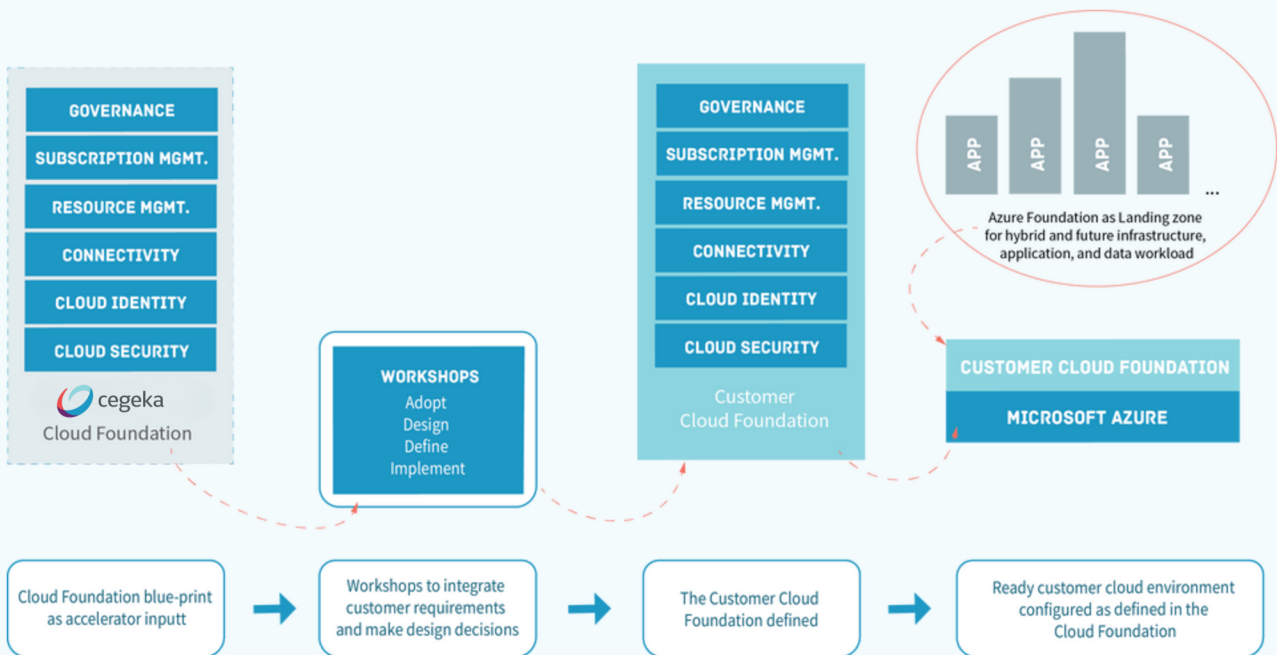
GOVERNANCE
SUBSCRIPTION MGMT.
RESOURCE MGMT.
CONNECTIVITY
CLOUD IDENTITY
CLOUD SECURITY
cegeka
Cloud Foundation

WORKSHOPS
Adopt
Design
Define
Implement

GOVERNANCE
SUBSCRIPTION MGMT.
RESOURCE MGMT.
CONNECTIVITY
CLOUD IDENTITY
CLOUD SECURITY
Customer
Cloud Foundation

APP
APP
APP
APP
...
Azure Foundation as Landing zone for hybrid and future infrastructure, application, and data workload

CUSTOMER CLOUD FOUNDATION
MICROSOFT AZURE

Cloud Foundation blue-print as accelerator inputt

Workshops to integrate customer requirements and make design decisions

The Customer Cloud Foundation defined

Ready customer cloud environment configured as defined in the Cloud Foundation